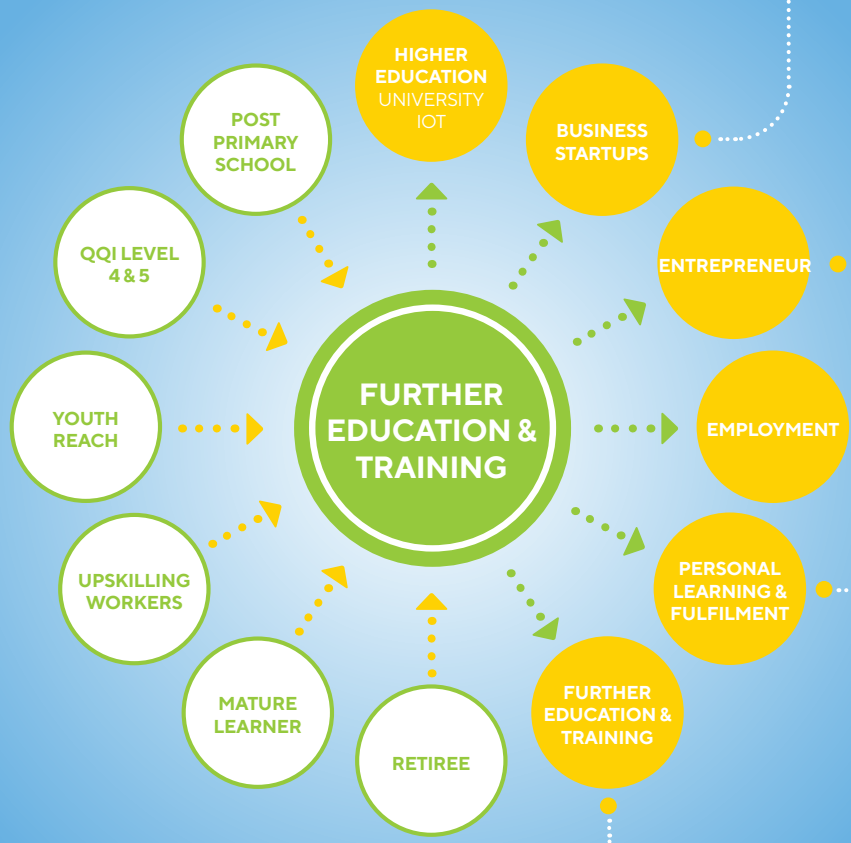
HIGHER EDUCATION
UNIVERSITY
IOT

BUSINESS STARTUPS

ENTREPRENEUR

EMPLOYMENT

PERSONAL LEARNING & FULFILMENT

FURTHER EDUCATION & TRAINING

RETIREE

MATURE LEARNER

UPSKILLING WORKERS

YOUTH REACH

QQI LEVEL 4 & 5

POST PRIMARY SCHOOL

FURTHER EDUCATION & TRAINING